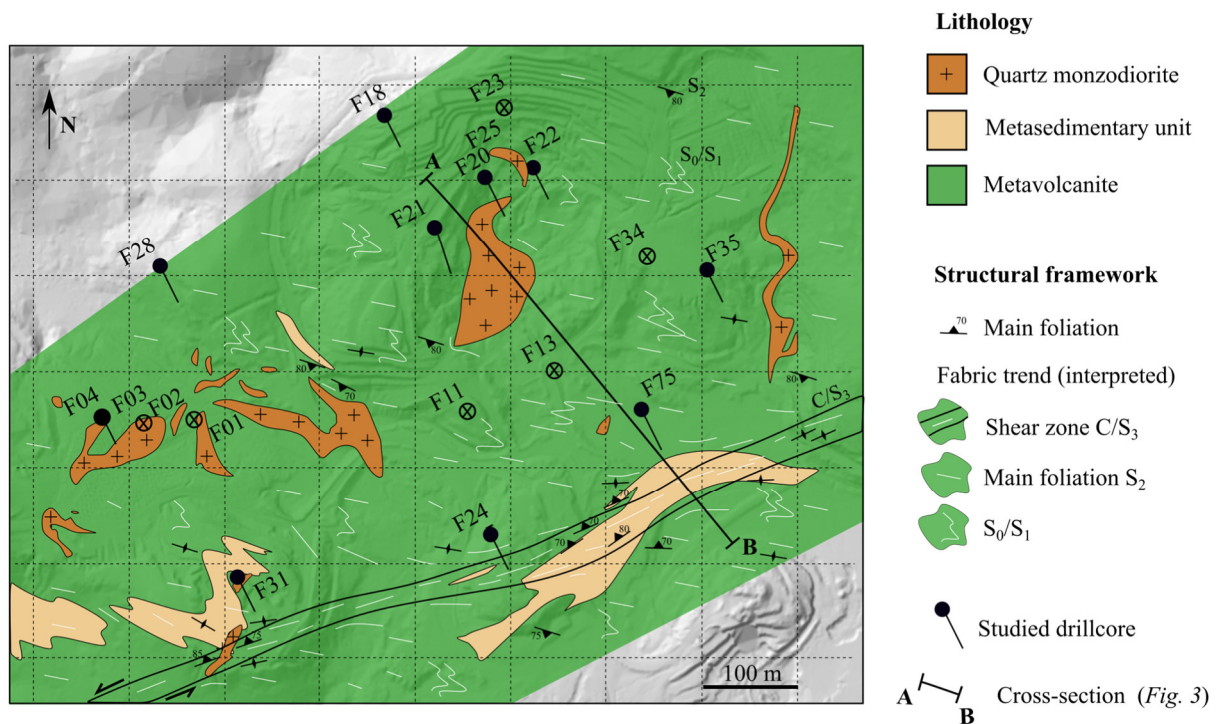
N

F18
F23
F25
F22
F20
A
F21
F28
F34
F35
F13
F75
F11
F04
F03
F02
F01
F24
B
F31
$S_2$
80
$S_0/S_1$
80
80
70
80
80
$C/S_3$
70
70
80
70
70
75
75
85
100 m

Lithology

Quartz monzodiorite

Metasedimentary unit

Metavolcanite

Structural framework

70
Main foliation

Fabric trend (interpreted)

Shear zone $C/S_3$

Main foliation $S_2$

$S_0/S_1$

Studied drillcore

A
B
Cross-section (Fig. 3)